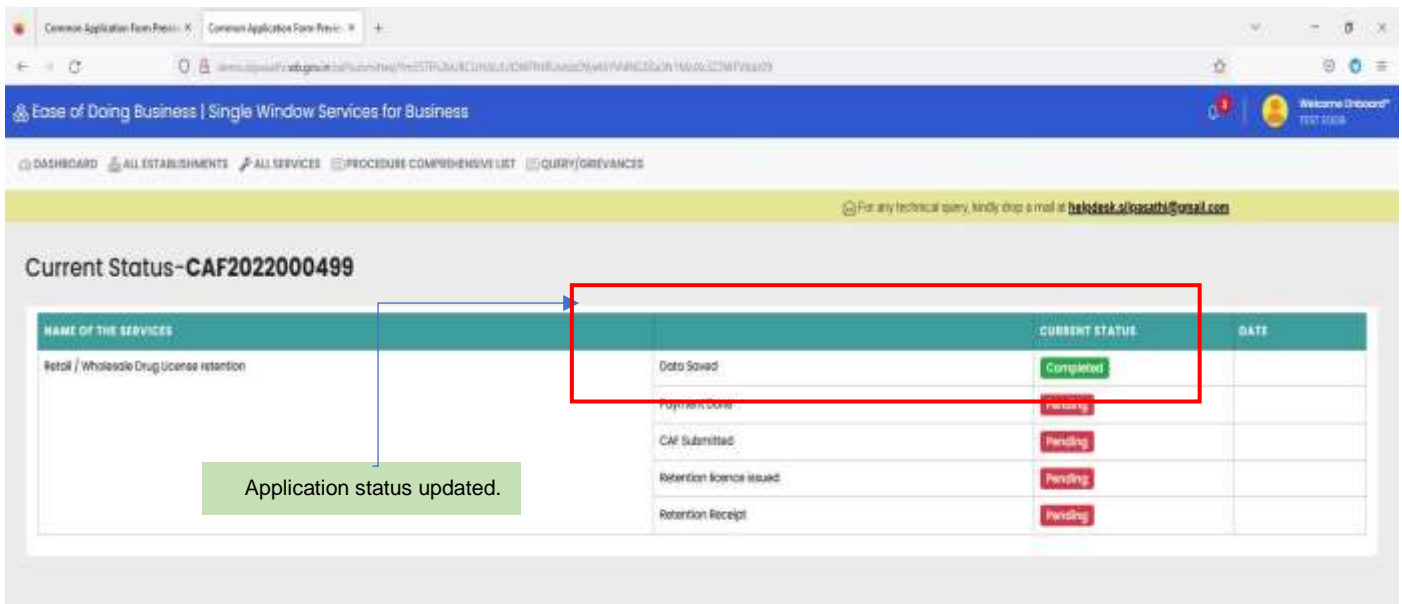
Common Application Form Previ... × Common Application Form Previ... × +

Ease of Doing Business | Single Window Services for Business

Welcome Onboard* TEST CODE

DASHBOARD ALL ESTABLISHMENTS ALL SERVICES PROCEDURE COMPREHENSIVE LIST QUERY/GRIEVANCES

For any technical query, kindly drop a mail at helpdesk.silpasathi@gmail.com

Current Status-CAF2022000499

| NAME OF THE SERVICES | | CURRENT STATUS | DATE |
|---|---|---|---|
| Retail / Wholesale Drug License retention | Data Saved | Completed | |
| | Payment Done | Pending | |
| | CAF Submitted | Pending | |
| | Retention licence issued | Pending | |
| | Retention Receipt | Pending | |

Application status updated.